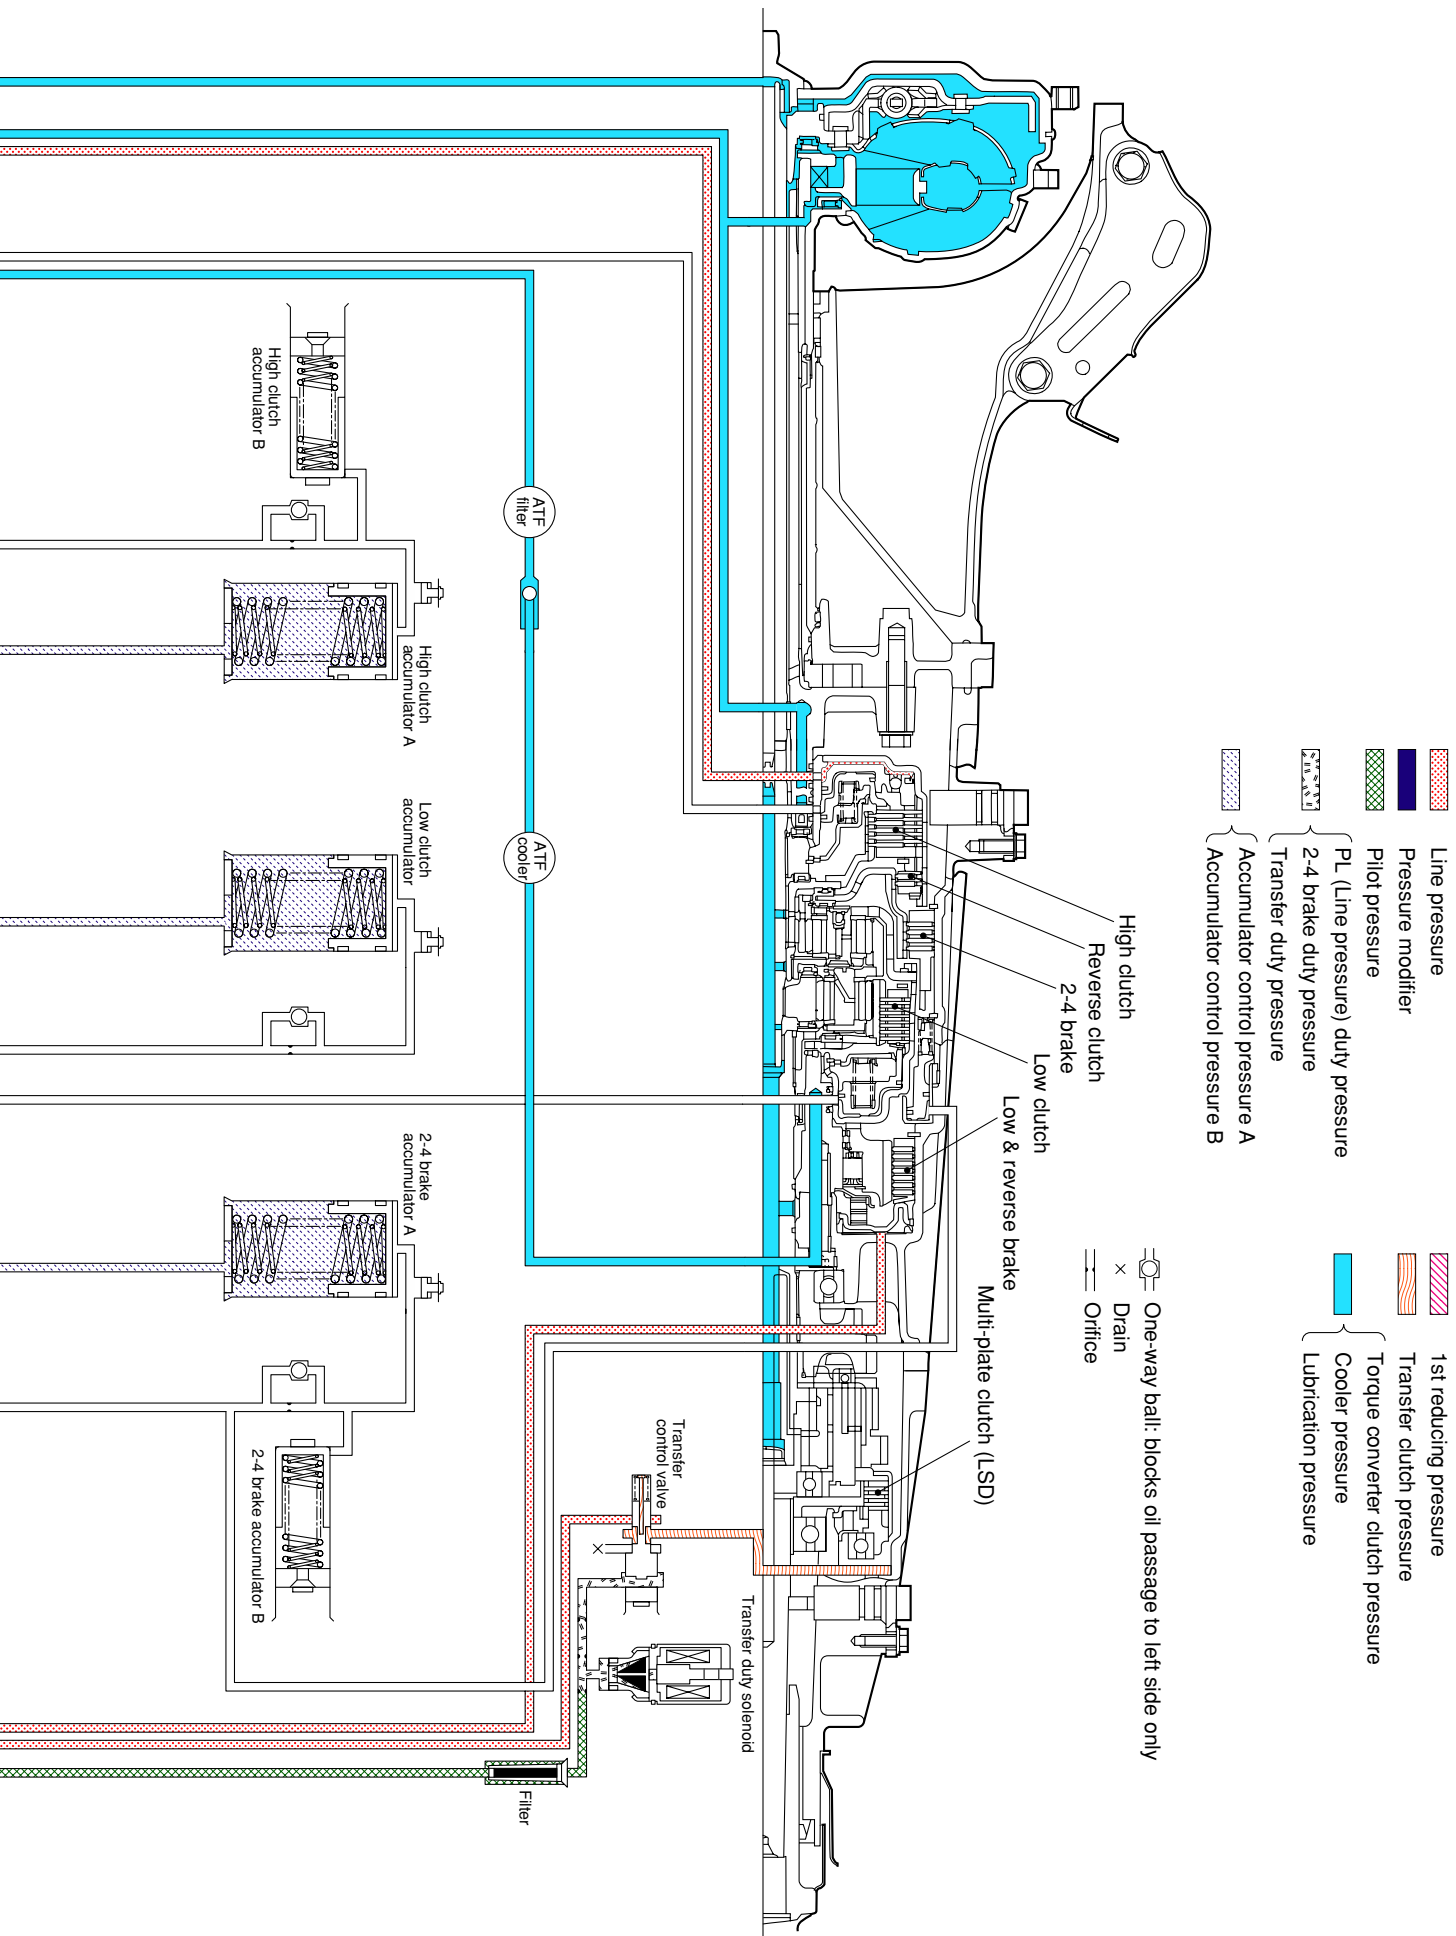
Line pressure
Pressure modifier
Pilot pressure
PL (Line pressure) duty pressure
2-4 brake duty pressure
Transfer duty pressure
Accumulator control pressure A
Accumulator control pressure B

1st reducing pressure
Transfer clutch pressure
Torque converter clutch pressure
Cooler pressure
Lubrication pressure

One-way ball: blocks oil passage to left side only
Drain
Orifice

High clutch
Reverse clutch
2-4 brake
Low clutch
Low & reverse brake
Multi-plate clutch (LSD)

High clutch accumulator B
ATF filter
High clutch accumulator A
ATF cooler
Low clutch accumulator
2-4 brake accumulator A
2-4 brake accumulator B
Transfer control valve
Transfer duty solenoid
Filter